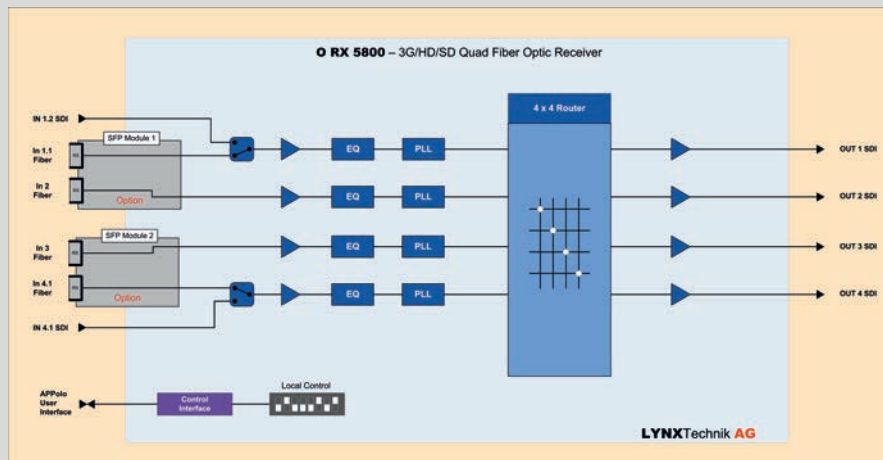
O RX 5800 – 3G/HD/SD Quad Fiber Optic Receiver

IN 1.2 SDI

SFP Module 1

In 1.1 Fiber

RX

In 2 Fiber

RX

Option

SFP Module 2

In 3 Fiber

RX

In 4.1 Fiber

RX

Option

IN 4.1 SDI

EQ

PLL

EQ

PLL

EQ

PLL

EQ

PLL

4 x 4 Router

OUT 1 SDI

OUT 2 SDI

OUT 3 SDI

OUT 4 SDI

APPolo User Interface

Control Interface

Local Control

LYNXTechnik AG